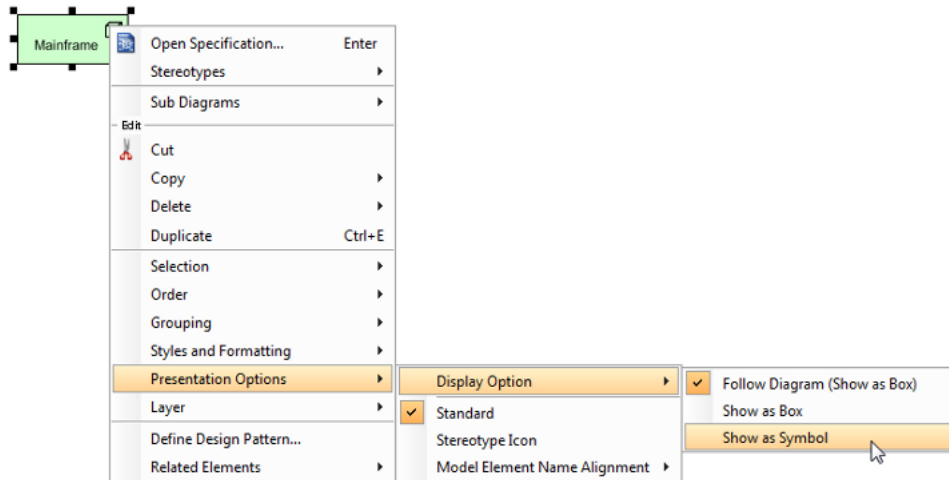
Mainframe

Open Specification... Enter
Stereotypes
Sub Diagrams
Edit
Cut
Copy
Delete
Duplicate Ctrl+E
Selection
Order
Grouping
Styles and Formatting
Presentation Options
Layer
Define Design Pattern...
Related Elements

Display Option
Standard
Stereotype Icon
Model Element Name Alignment

Follow Diagram (Show as Box)
Show as Box
Show as Symbol